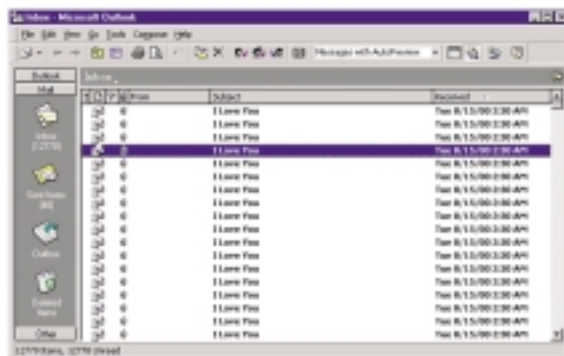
Inbox - Microsoft Outlook

File Edit View Go Tools Compose Help

Messages with AutoPreview

Outlook

Mail

Inbox (12770)

Sent Items (80)

Outbox

Deleted Items

Other

Inbox

| From | Subject | Received |
|---|---|---|
| 0 | I Love You | Tue 8/15/00 2:30 AM |
| 0 | I Love You | Tue 8/15/00 2:30 AM |
| 0 | I Love You | Tue 8/15/00 2:30 AM |
| 0 | I Love You | Tue 8/15/00 2:30 AM |
| 0 | I Love You | Tue 8/15/00 2:30 AM |
| 0 | I Love You | Tue 8/15/00 2:30 AM |
| 0 | I Love You | Tue 8/15/00 2:30 AM |
| 0 | I Love You | Tue 8/15/00 2:30 AM |
| 0 | I Love You | Tue 8/15/00 2:30 AM |
| 0 | I Love You | Tue 8/15/00 2:30 AM |
| 0 | I Love You | Tue 8/15/00 2:30 AM |
| 0 | I Love You | Tue 8/15/00 2:30 AM |
| 0 | I Love You | Tue 8/15/00 2:30 AM |
| 0 | I Love You | Tue 8/15/00 2:30 AM |
| 0 | I Love You | Tue 8/15/00 2:30 AM |
| 0 | I Love You | Tue 8/15/00 2:30 AM |
| 0 | I Love You | Tue 8/15/00 2:30 AM |
| 0 | I Love You | Tue 8/15/00 2:30 AM |
| 0 | I Love You | Tue 8/15/00 2:30 AM |

12770 Items, 12770 Unread